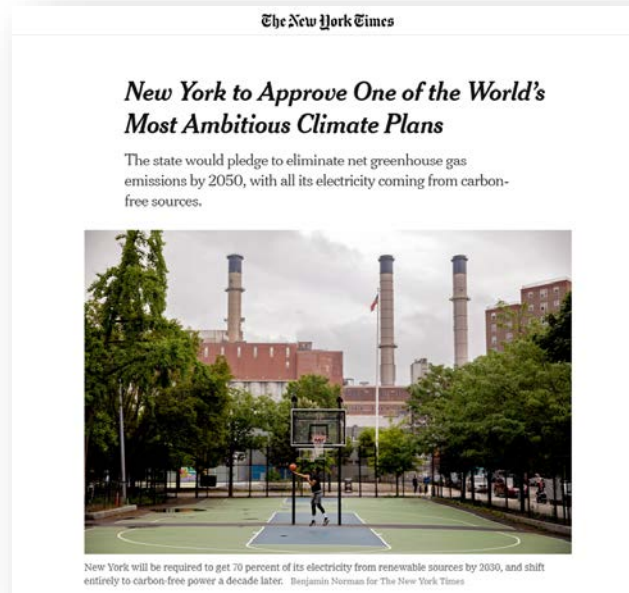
The New York Times

New York to Approve One of the World's Most Ambitious Climate Plans

The state would pledge to eliminate net greenhouse gas emissions by 2050, with all its electricity coming from carbon-free sources.

New York will be required to get 70 percent of its electricity from renewable sources by 2030, and shift entirely to carbon-free power a decade later. Benjamin Norman for The New York Times